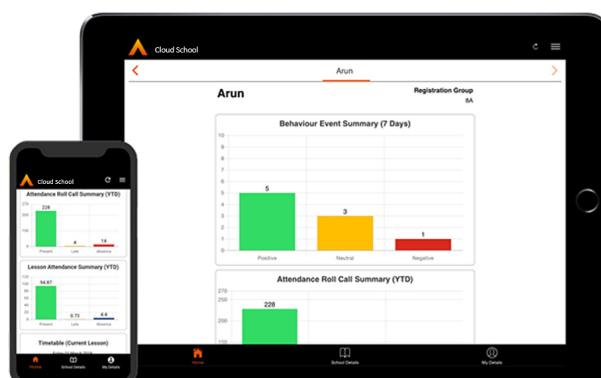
Cloud School

Arun

Arun

Registration Group
8A

Behaviour Event Summary (7 Days)

11
10
9
8
7
6
5
4
3
2
1
0

5
3
1

Positive
Neutral
Negative

Attendance Roll Call Summary (YTD)

270
250
228
200
150

Home
School Details
My Details

Cloud School

Attendance Roll Call Summary (YTD)

228
4
14

Present
Late
Absence

Lesson Attendance Summary (YTD)

94.67
0.73
4.6

Present
Late
Absence

Timetable (Current Lesson)

Home
School Details
My Details